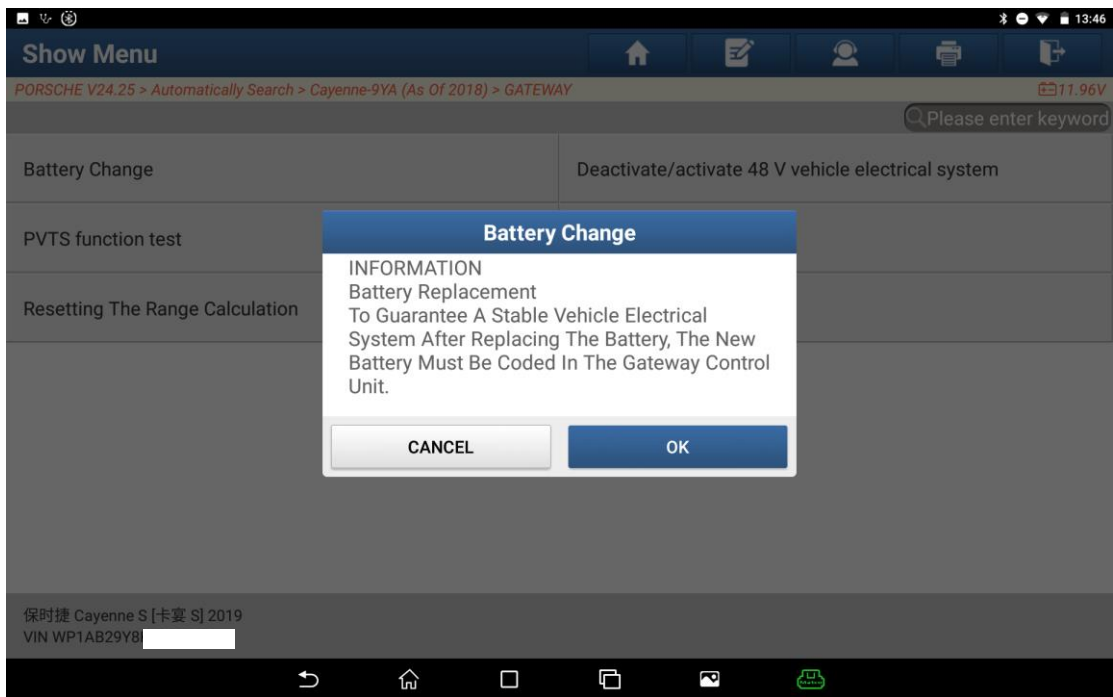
13:46

Show Menu

PORSCHE V24.25 > Automatically Search > Cayenne-9YA (As Of 2018) > GATEWAY

11.96V

Please enter keyword

Battery Change

Deactivate/activate 48 V vehicle electrical system

PVTS function test

Resetting The Range Calculation

Battery Change

INFORMATION
Battery Replacement
To Guarantee A Stable Vehicle Electrical System After Replacing The Battery, The New Battery Must Be Coded In The Gateway Control Unit.

CANCEL

OK

保时捷 Cayenne S [卡宴 S] 2019
VIN WP1AB29Y8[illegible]